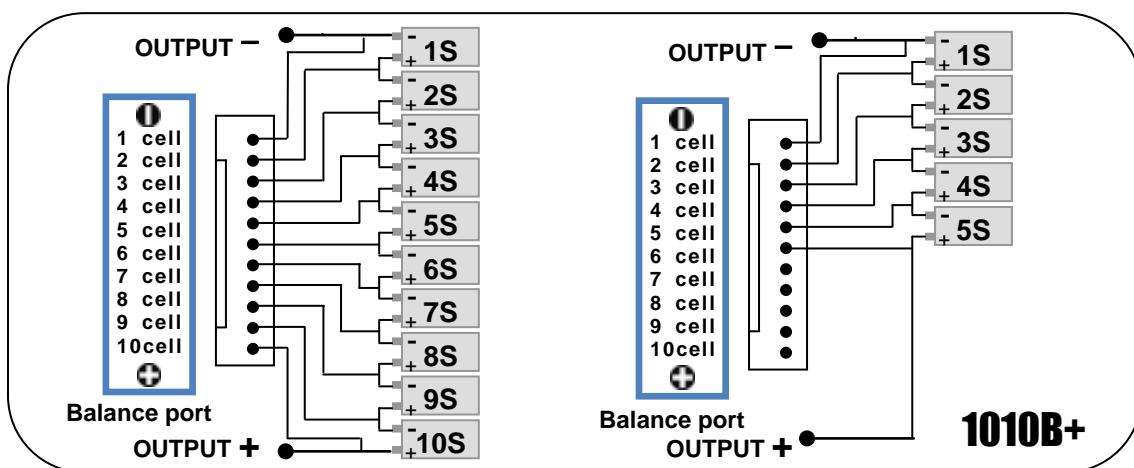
OUTPUT −

1 cell
2 cell
3 cell
4 cell
5 cell
6 cell
7 cell
8 cell
9 cell
10cell

Balance port

OUTPUT +

- + 1S
- + 2S
- + 3S
- + 4S
- + 5S
- + 6S
- + 7S
- + 8S
- + 9S
- + 10S

OUTPUT −

1 cell
2 cell
3 cell
4 cell
5 cell
6 cell
7 cell
8 cell
9 cell
10cell

Balance port

OUTPUT +

- + 1S
- + 2S
- + 3S
- + 4S
- + 5S

1010B+